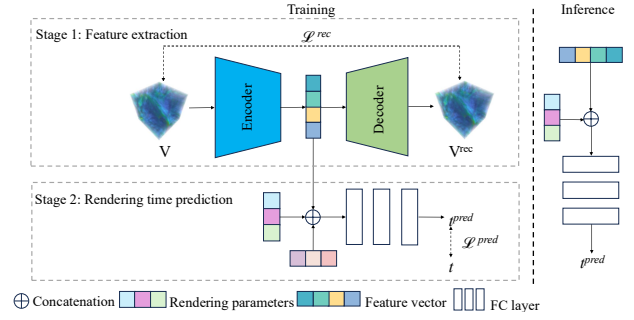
Training

Inference

Stage 1: Feature extraction

$\mathscr{L}^{rec}$

Encoder

Decoder

V

$V^{rec}$

Stage 2: Rendering time prediction

$t^{pred}$

$\mathscr{L}^{pred}$

$t$

$t^{pred}$

$\oplus$ Concatenation Rendering parameters Feature vector FC layer